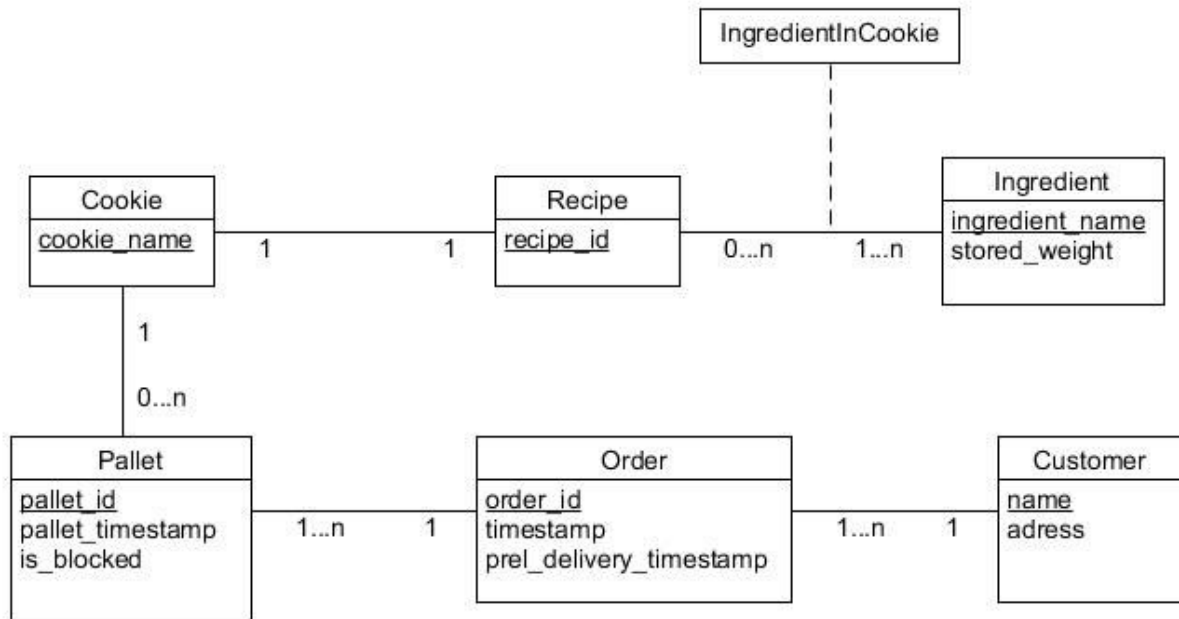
IngredientInCookie

Cookie
cookie_name

1

1

Recipe
recipe_id

0...n

1...n

Ingredient
ingredient_name
stored_weight

1

0...n

Pallet
pallet_id
pallet_timestamp
is_blocked

1...n

1

Order
order_id
timestamp
prel_delivery_timestamp

1...n

1

Customer
name
adress